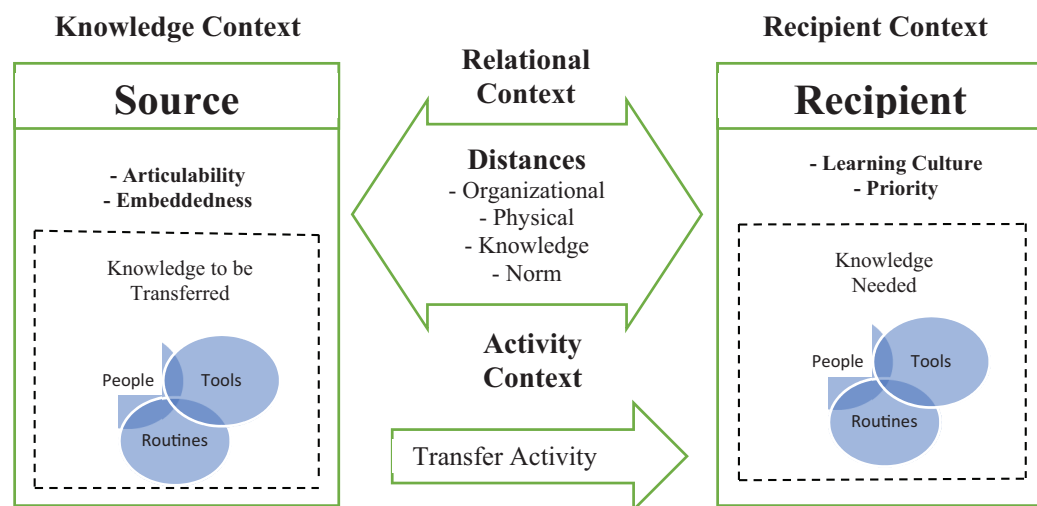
Knowledge Context

Source

- Articulability
- Embeddedness

Knowledge to be Transferred

People
Tools
Routines

Relational Context

Distances
- Organizational
- Physical
- Knowledge
- Norm

Activity Context

Transfer Activity

Recipient Context

Recipient

- Learning Culture
- Priority

Knowledge Needed

People
Tools
Routines